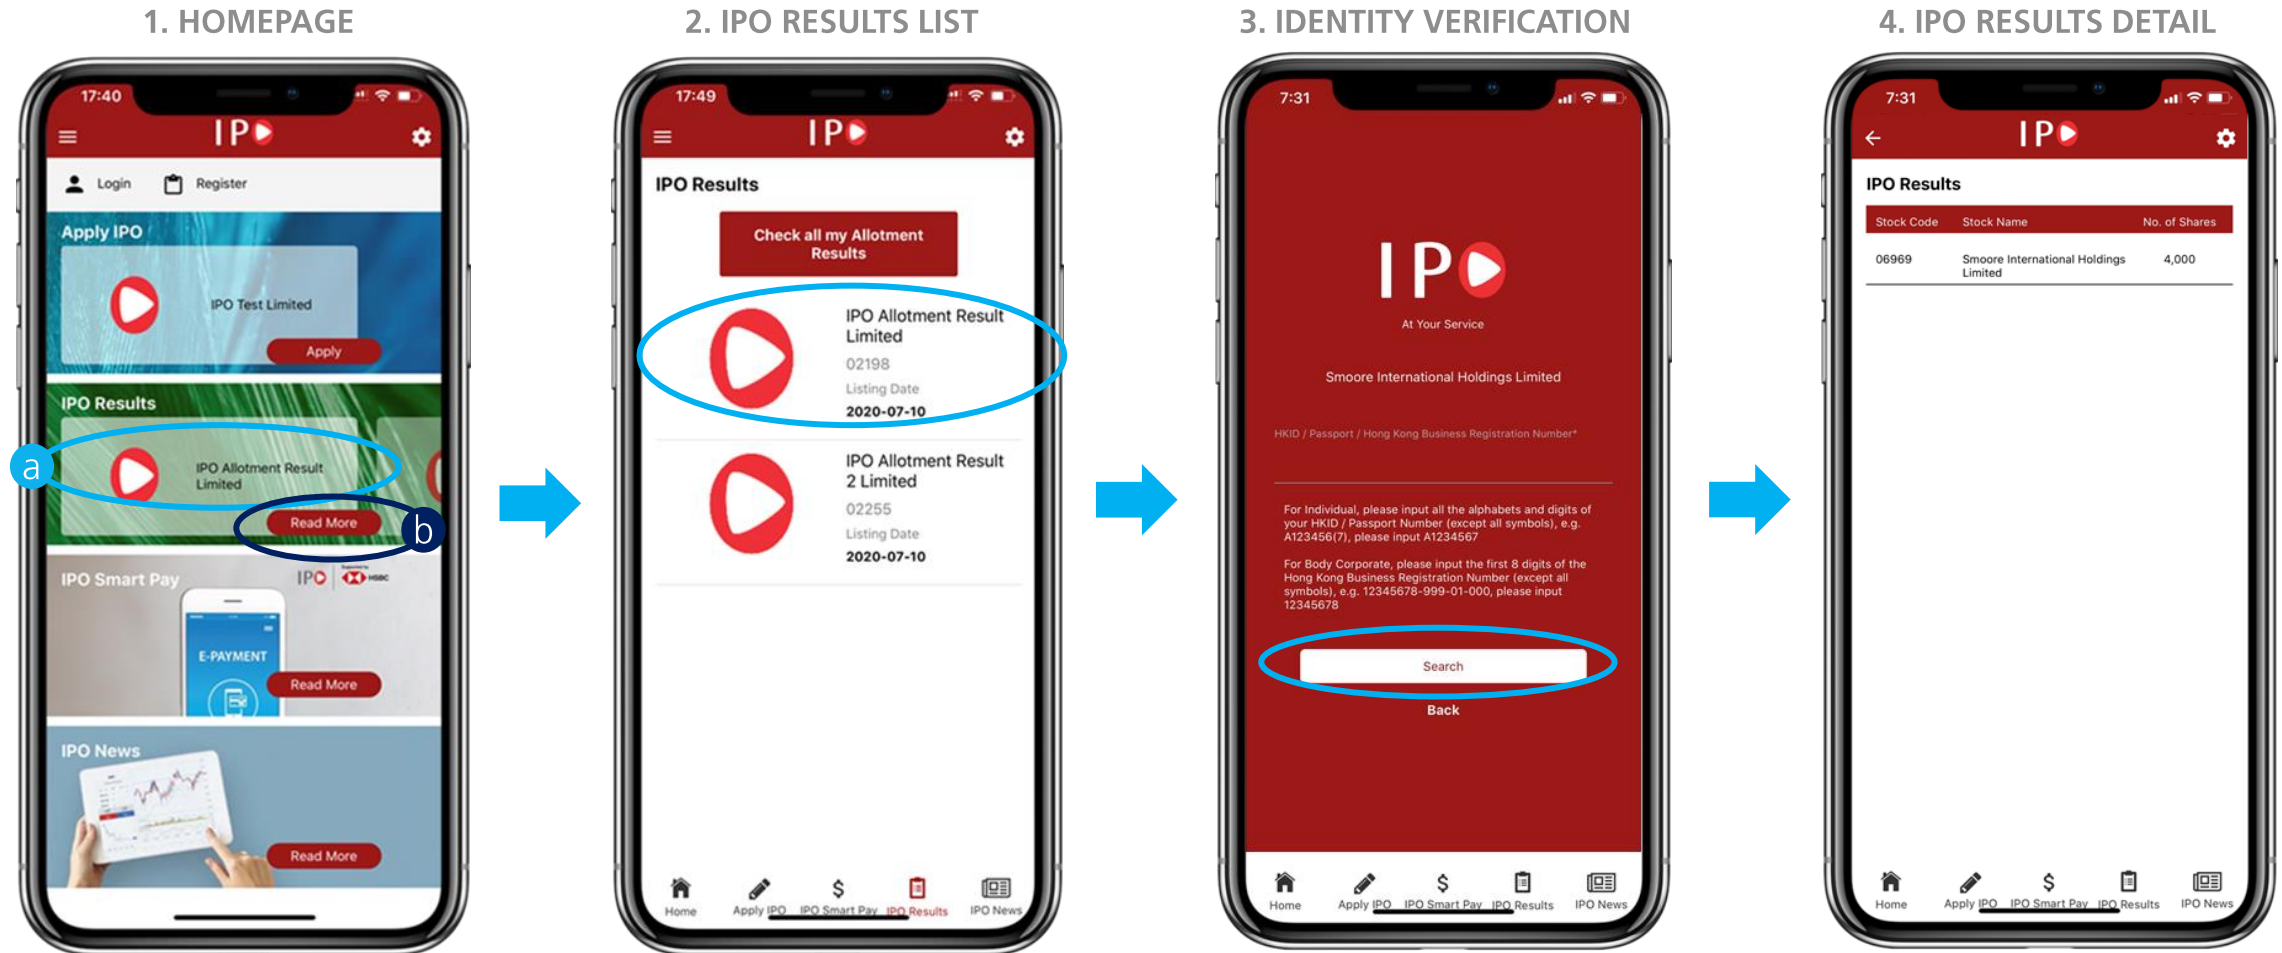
1. HOMEPAGE

17:40

IP

Login Register

Apply IPO

IPO Test Limited

Apply

IPO Results

a

IPO Allotment Result Limited

Read More

b

IPO Smart Pay

IPO HSBC

E-PAYMENT

Read More

IPO News

Read More

2. IPO RESULTS LIST

17:49

IP

IPO Results

Check all my Allotment Results

IPO Allotment Result Limited
02198
Listing Date
2020-07-10

IPO Allotment Result 2 Limited
02255
Listing Date
2020-07-10

Home Apply IPO IPO Smart Pay IPO Results IPO News

3. IDENTITY VERIFICATION

7:31

IP

At Your Service

Smoore International Holdings Limited

HKID / Passport / Hong Kong Business Registration Number*

For Individual, please input all the alphabets and digits of your HKID / Passport Number (except all symbols), e.g. A123456(7), please input A1234567

For Body Corporate, please input the first 8 digits of the Hong Kong Business Registration Number (except all symbols), e.g. 12345678-999-01-000, please input 12345678

Search

Back

Home Apply IPO IPO Smart Pay IPO Results IPO News

4. IPO RESULTS DETAIL

7:31

IP

IPO Results

| Stock Code | Stock Name | No. of Shares |
|---|---|---|
| 06969 | Smoore International Holdings Limited | 4,000 |

Home Apply IPO IPO Smart Pay IPO Results IPO News